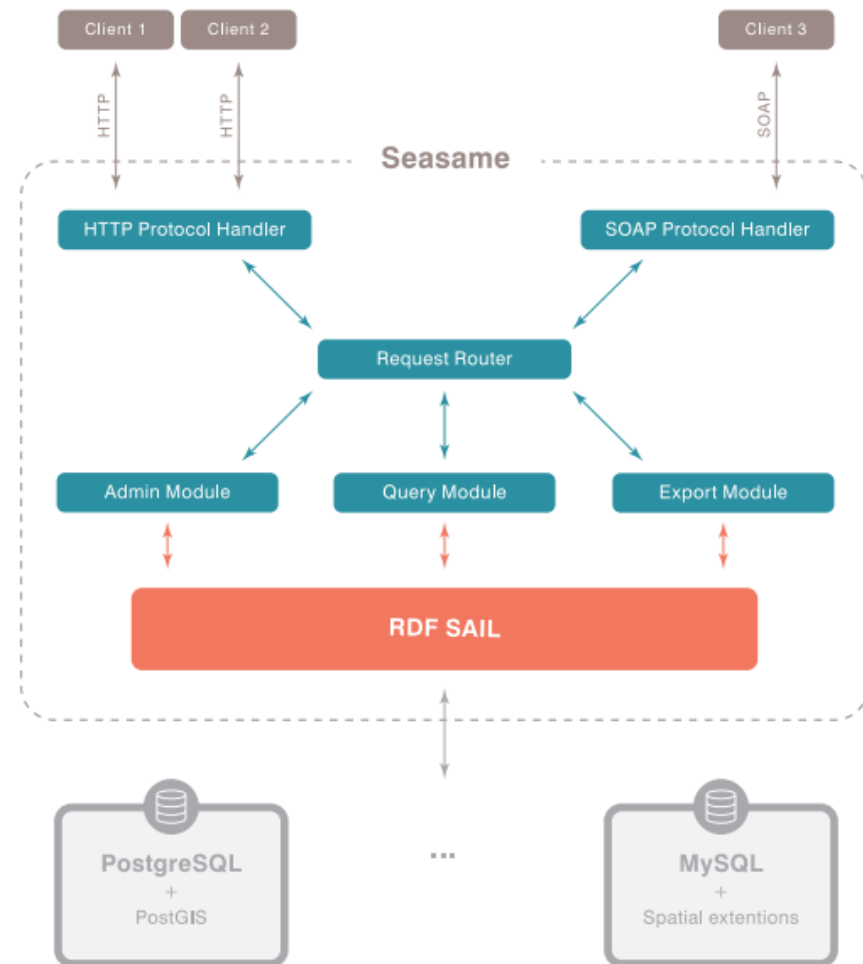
Client 1

Client 2

Client 3

HTTP

HTTP

SOAP

Seasame

HTTP Protocol Handler

SOAP Protocol Handler

Request Router

Admin Module

Query Module

Export Module

RDF SAIL

PostgreSQL
+
PostGIS

...

MySQL
+
Spatial extentions